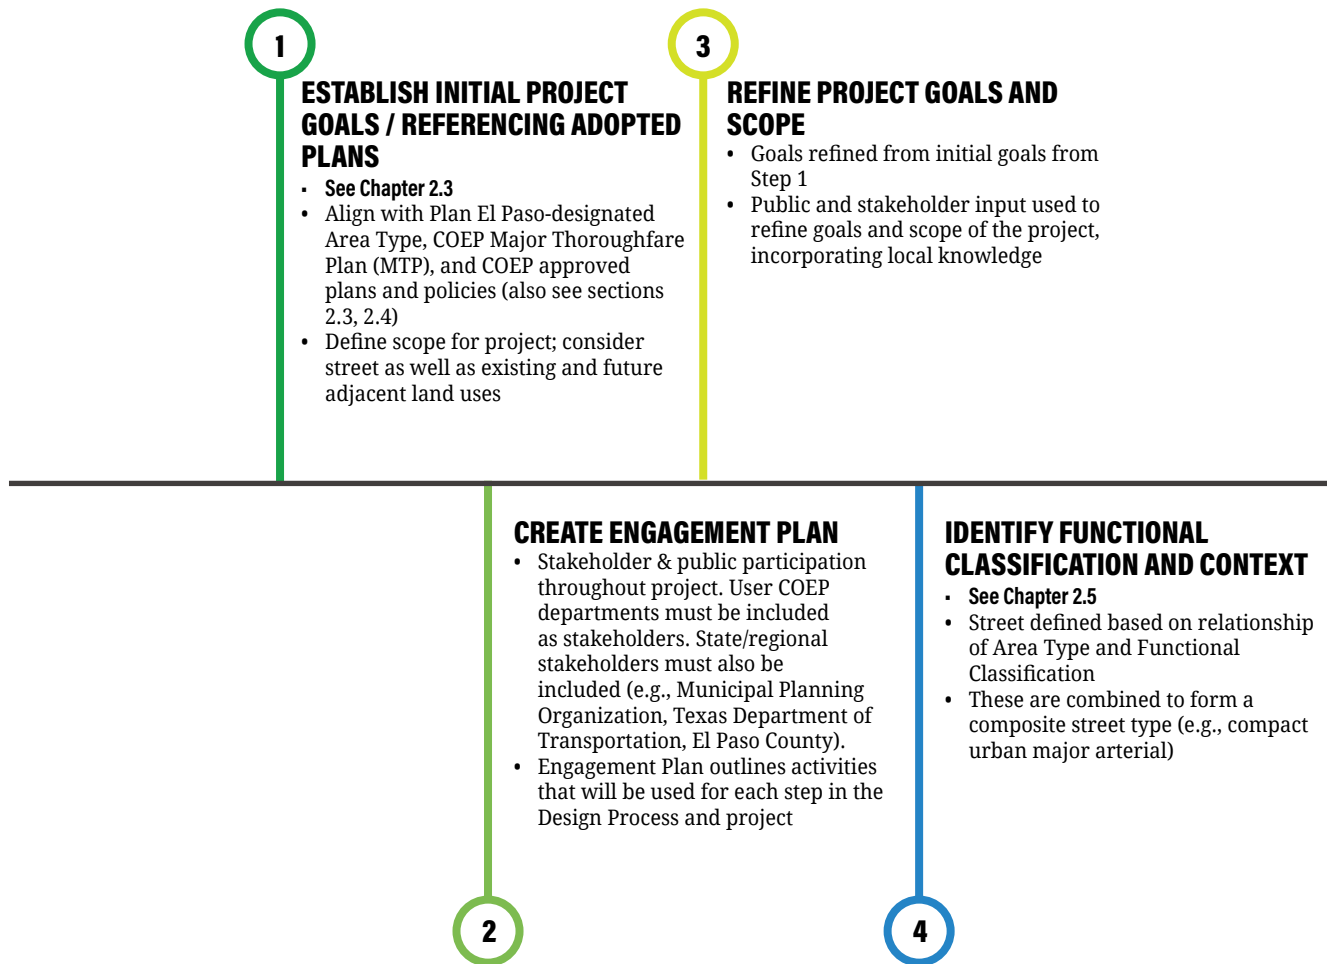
1

ESTABLISH INITIAL PROJECT GOALS / REFERENCING ADOPTED PLANS

- See Chapter 2.3
- Align with Plan El Paso-designated Area Type, COEP Major Thoroughfare Plan (MTP), and COEP approved plans and policies (also see sections 2.3, 2.4)
- Define scope for project; consider street as well as existing and future adjacent land uses

3

REFINE PROJECT GOALS AND SCOPE

- Goals refined from initial goals from Step 1
- Public and stakeholder input used to refine goals and scope of the project, incorporating local knowledge

CREATE ENGAGEMENT PLAN

- Stakeholder & public participation throughout project. User COEP departments must be included as stakeholders. State/regional stakeholders must also be included (e.g., Municipal Planning Organization, Texas Department of Transportation, El Paso County).
- Engagement Plan outlines activities that will be used for each step in the Design Process and project

2

IDENTIFY FUNCTIONAL CLASSIFICATION AND CONTEXT

- See Chapter 2.5
- Street defined based on relationship of Area Type and Functional Classification
- These are combined to form a composite street type (e.g., compact urban major arterial)

4